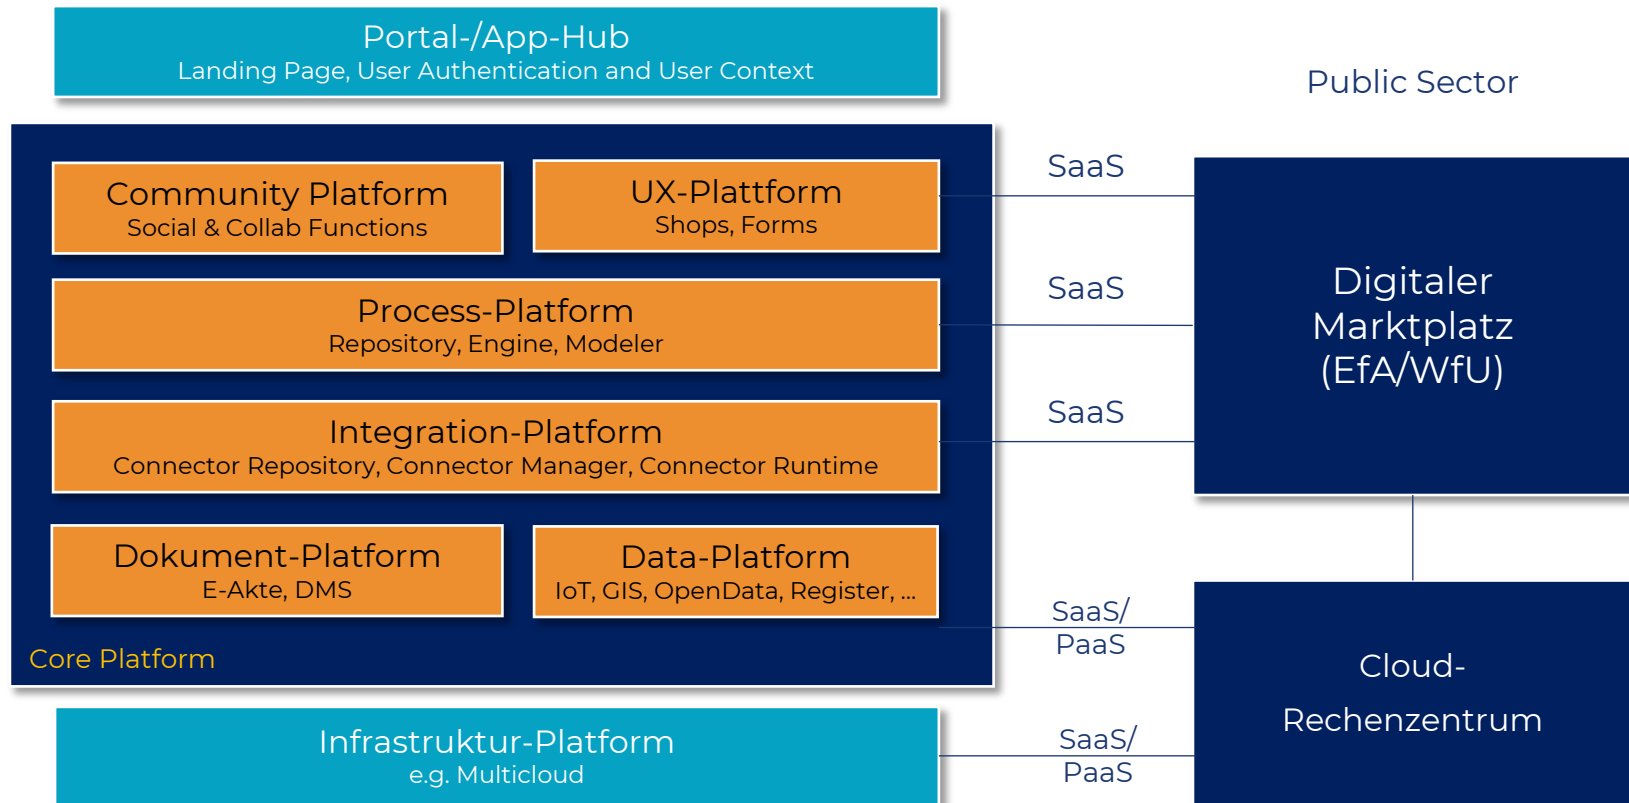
Portal-/App-Hub
Landing Page, User Authentication and User Context

Public Sector

Community Platform
Social & Collab Functions

UX-Plattform
Shops, Forms

Process-Platform
Repository, Engine, Modeler

Integration-Platform
Connector Repository, Connector Manager, Connector Runtime

Dokument-Platform
E-Akte, DMS

Data-Platform
IoT, GIS, OpenData, Register, ...

Core Platform

SaaS

SaaS

SaaS

Digitaler Marktplatz (EfA/WfU)

SaaS/ PaaS

Cloud-Rechenzentrum

Infrastruktur-Platform
e.g. Multicloud

SaaS/ PaaS